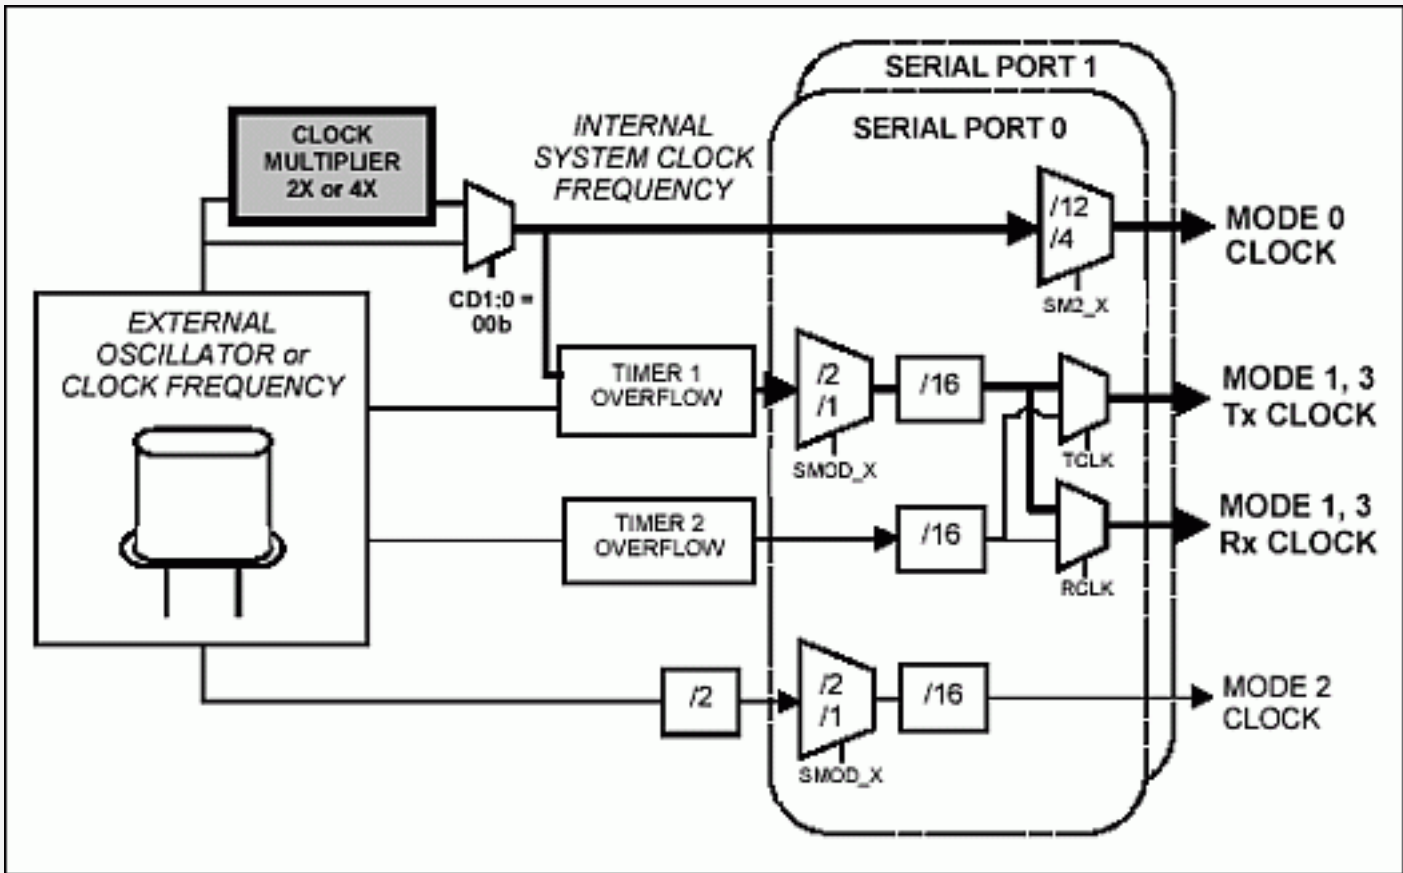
SERIAL PORT 1

SERIAL PORT 0

CLOCK MULTIPLIER 2X or 4X

INTERNAL SYSTEM CLOCK FREQUENCY

/12
/4

SM2_X

MODE 0 CLOCK

CD1:0 = 00b

EXTERNAL OSCILLATOR or CLOCK FREQUENCY

TIMER 1 OVERFLOW

/2
/1

SMOD_X

/16

TCLK

MODE 1, 3 Tx CLOCK

TIMER 2 OVERFLOW

/16

RCLK

MODE 1, 3 Rx CLOCK

/2

/2
/1

SMOD_X

/16

MODE 2 CLOCK